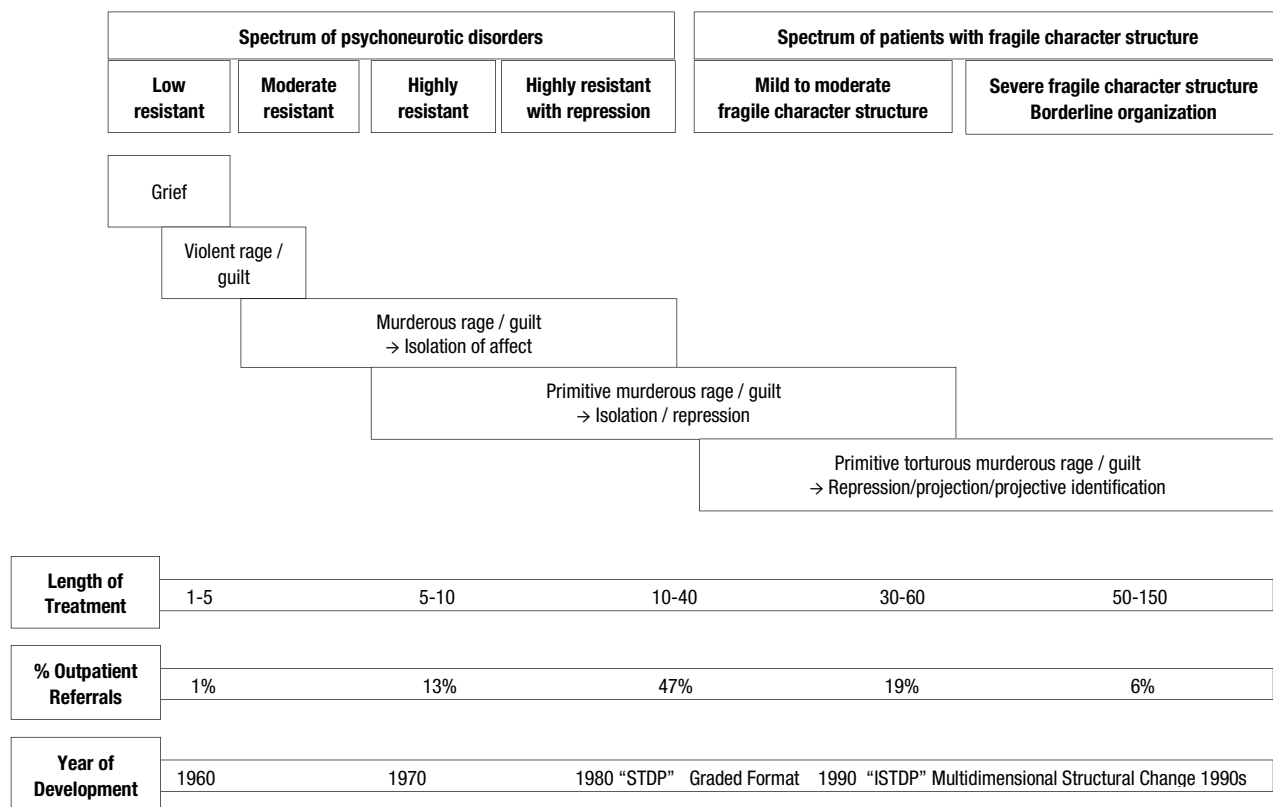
Spectrum of psychoneurotic disorders

Spectrum of patients with fragile character structure

Low resistant

Moderate resistant

Highly resistant

Highly resistant with repression

Mild to moderate fragile character structure

Severe fragile character structure Borderline organization

Grief

Violent rage / guilt

Murderous rage / guilt → Isolation of affect

Primitive murderous rage / guilt → Isolation / repression

Primitive torturous murderous rage / guilt → Repression/projection/projective identification

Length of Treatment 1-5 5-10 10-40 30-60 50-150

% Outpatient Referrals 1% 13% 47% 19% 6%

Year of Development 1960 1970 1980 “STDP” Graded Format 1990 “ISTDP” Multidimensional Structural Change 1990s